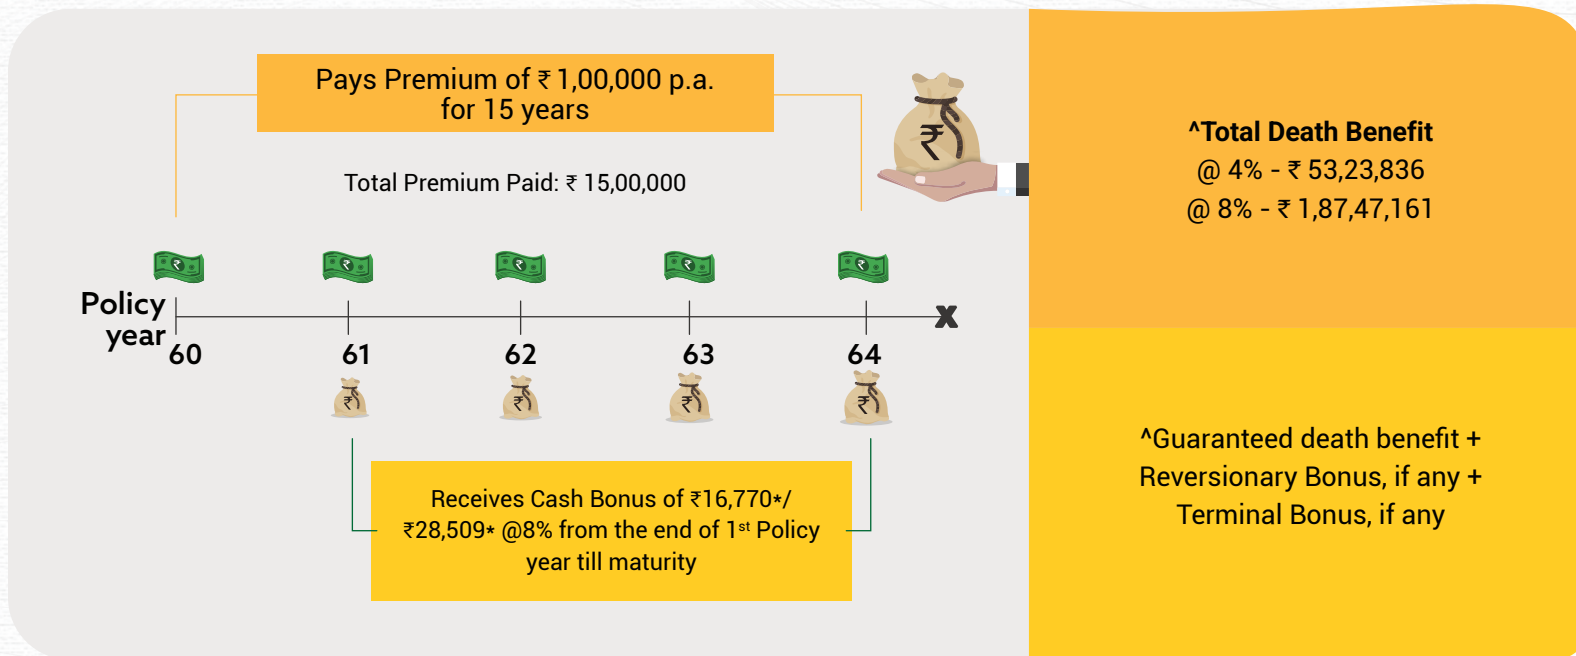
Pays Premium of ₹ 1,00,000 p.a. for 15 years

Total Premium Paid: ₹ 15,00,000

Policy year

60

61

62

63

64

x

Receives Cash Bonus of ₹16,770*/ ₹28,509* @8% from the end of 1$^{st}$ Policy year till maturity

^Total Death Benefit
@ 4% - ₹ 53,23,836
@ 8% - ₹ 1,87,47,161

^Guaranteed death benefit + Reversionary Bonus, if any + Terminal Bonus, if any